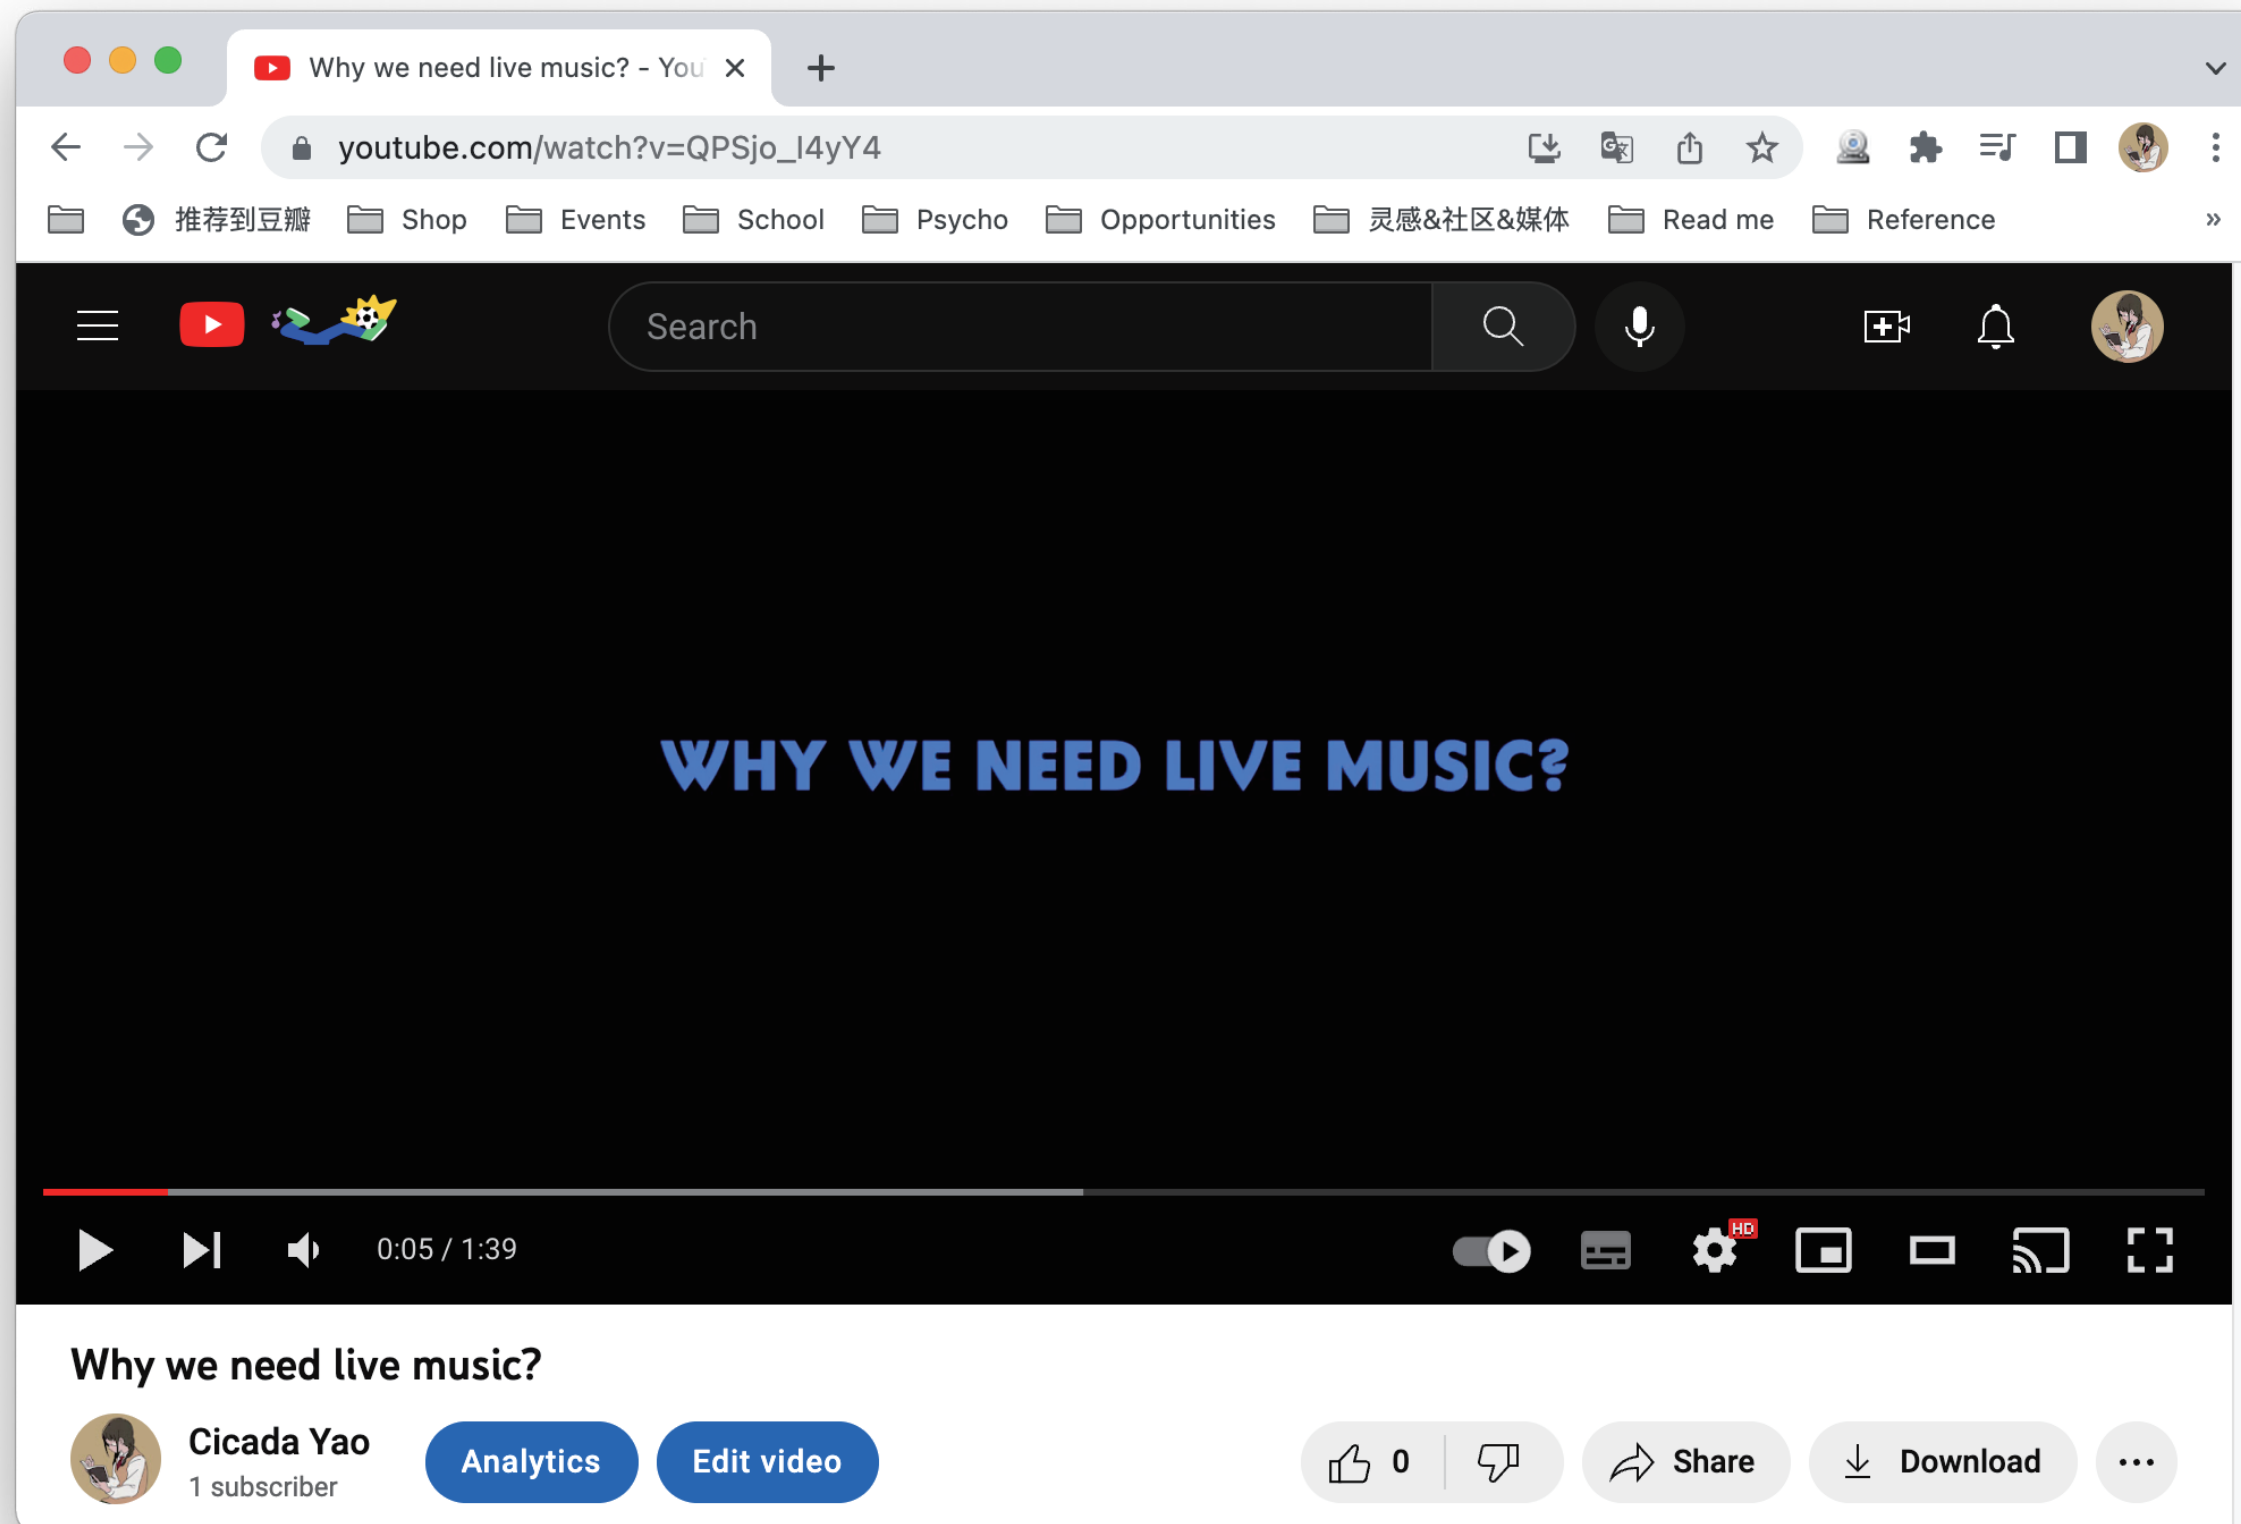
Why we need live music? - You

youtube.com/watch?v=QPSjo_l4yY4

推荐到豆瓣 Shop Events School Psycho Opportunities 灵感&社区&媒体 Read me Reference

Search

WHY WE NEED LIVE MUSIC?

0:05 / 1:39

HD

Why we need live music?

Cicada Yao
1 subscriber

Analytics Edit video

0

Share

Download

...